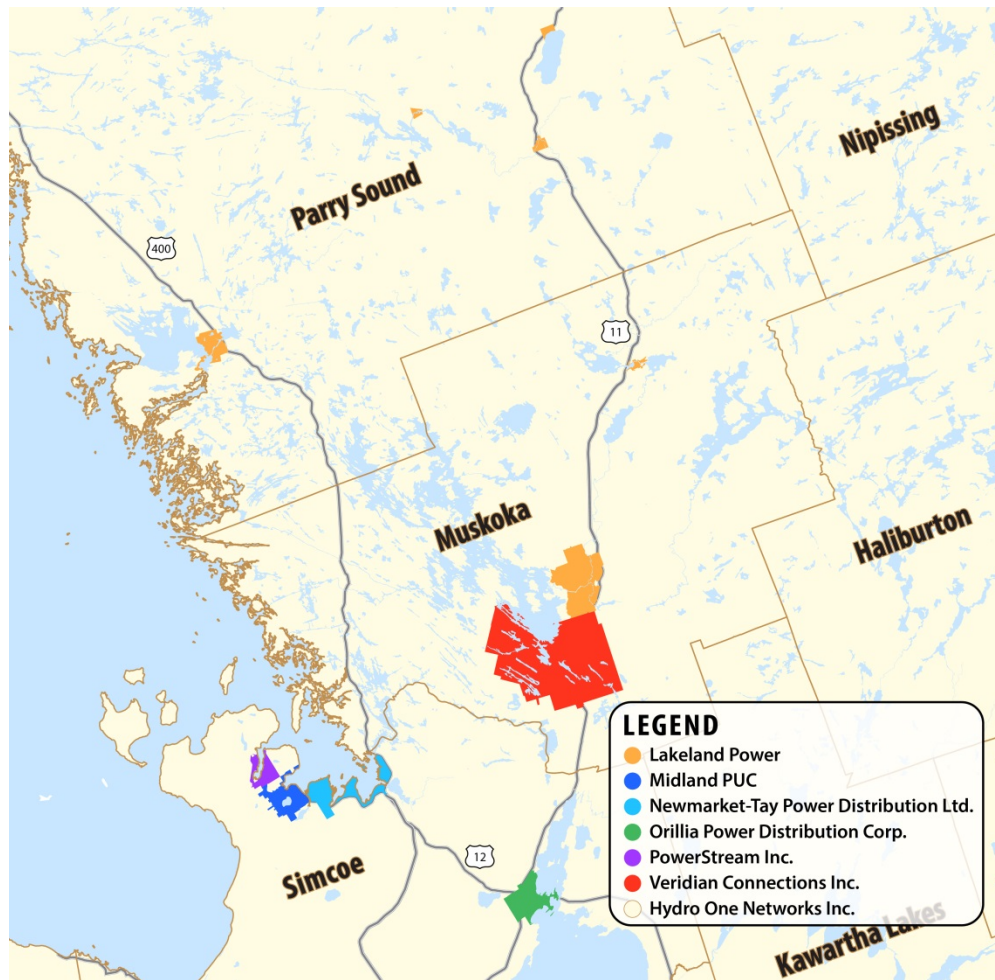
Nipissing

Parry Sound

400

11

Muskoka

Haliburton

12

Simcoe

Kawartha Lakes

LEGEND
Lakeland Power
Midland PUC
Newmarket-Tay Power Distribution Ltd.
Orillia Power Distribution Corp.
PowerStream Inc.
Veridian Connections Inc.
Hydro One Networks Inc.